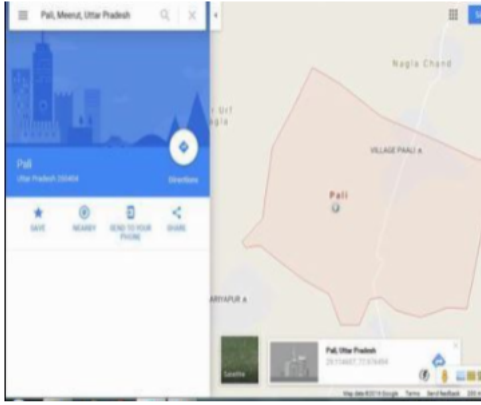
Pali, Meerut, Uttar Pradesh

Pali
Uttar Pradesh 250404

Directions

SAVE
NEARBY
SEND TO YOUR PHONE
SHARE

Nagla Chand

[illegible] Urf
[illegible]gla

VILLAGE PAALI

Pali

ARIYAPUR

Satellite

Pali, Uttar Pradesh
29.114407, 77.574494

Map data ©2016 Google Terms Send feedback